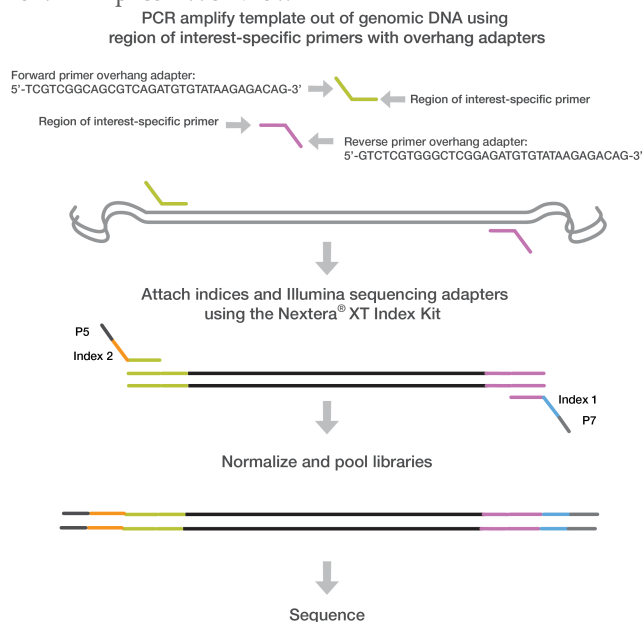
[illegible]

PCR amplify template out of genomic DNA using region of interest-specific primers with overhang adapters

Forward primer overhang adapter:
5'-TCGTCGGCAGCGTCAGATGTGTATAAGAGACAG-3'

Region of interest-specific primer

Region of interest-specific primer

Reverse primer overhang adapter:
5'-GTCTCGTGGGCTCGGAGATGTGTATAAGAGACAG-3'

Attach indices and Illumina sequencing adapters using the Nextera® XT Index Kit

P5

Index 2

Index 1

P7

Normalize and pool libraries

Sequence